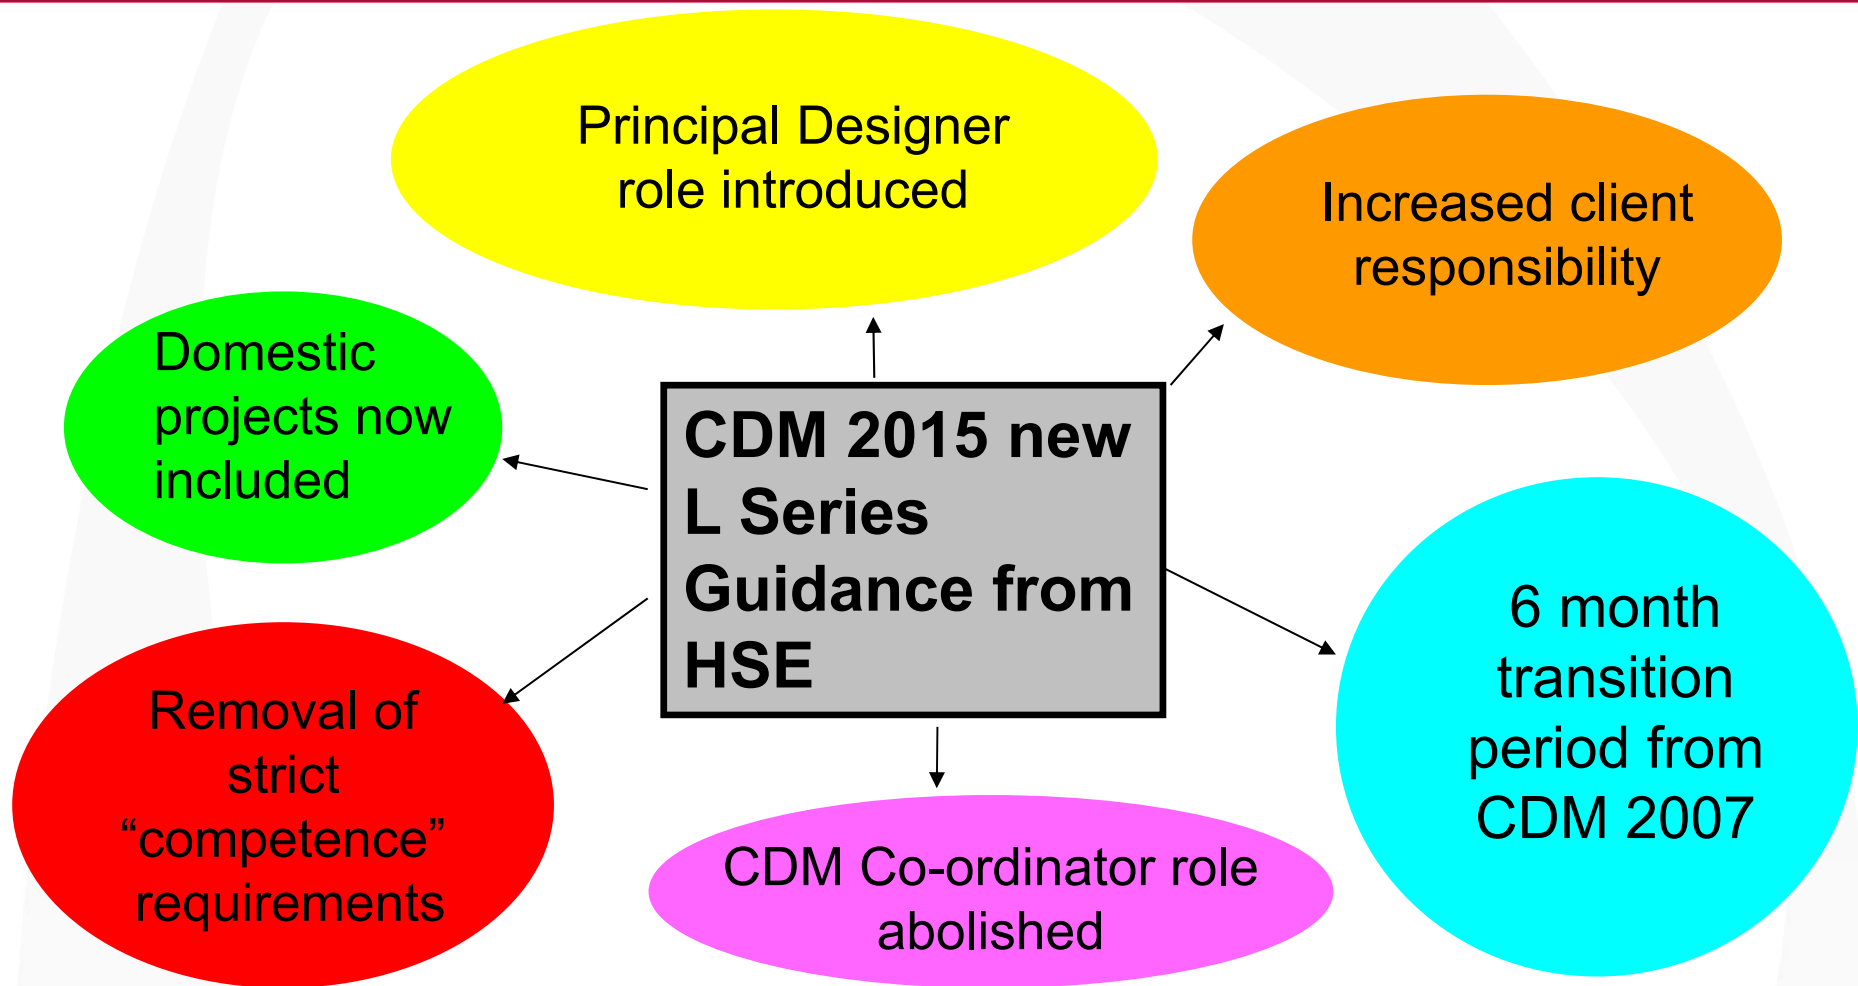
CDM 2015 new L Series Guidance from HSE

Principal Designer role introduced

Increased client responsibility

Domestic projects now included

6 month transition period from CDM 2007

Removal of strict “competence” requirements

CDM Co-ordinator role abolished